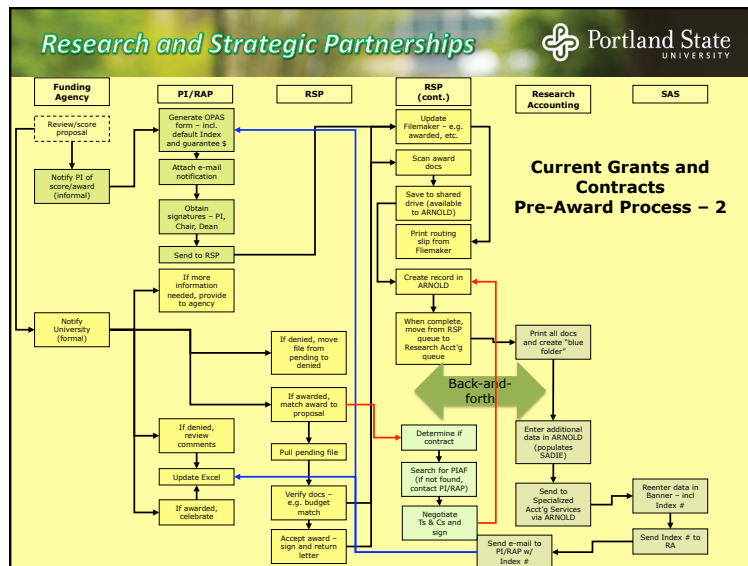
Research and Strategic Partnerships

Portland State UNIVERSITY

Funding Agency

PI/RAP

RSP

RSP (cont.)

Research Accounting

SAS

Current Grants and Contracts Pre-Award Process – 2

Review/score proposal

Notify PI of score/award (informal)

Generate OPAS form – incl. default Index and guarantee $

Attach e-mail notification

Obtain signatures – PI, Chair, Dean

Send to RSP

Update Filemaker – e.g. awarded, etc.

Scan award docs

Save to shared drive (available to ARNOLD)

Print routing slip from Filemaker

Create record in ARNOLD

When complete, move from RSP queue to Research Acct'g queue

If more information needed, provide to agency

Notify University (formal)

If denied, move file from pending to denied

If awarded, match award to proposal

Back-and-forth

Print all docs and create "blue folder"

If denied, review comments

Update Excel

If awarded, celebrate

Pull pending file

Verify docs – e.g. budget match

Accept award – sign and return letter

Determine if contract

Search for PIAF (if not found, contact PI/RAP)

Negotiate Ts & Cs and sign

Enter additional data in ARNOLD (populates SADIE)

Send to Specialized Acct'g Services via ARNOLD

Reenter data in Banner – incl Index #

Send Index # to RA

Send e-mail to PI/RAP w/ Index #